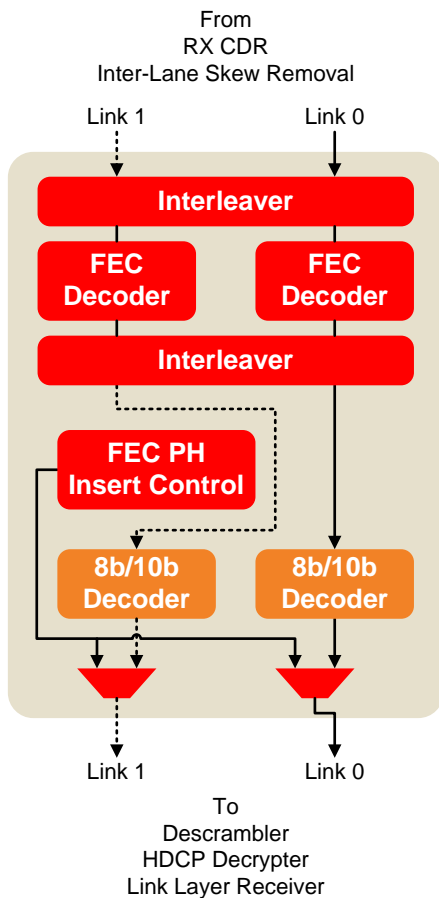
From
RX CDR
Inter-Lane Skew Removal

Link 1

Link 0

Interleaver

FEC
Decoder

FEC
Decoder

Interleaver

FEC PH
Insert Control

8b/10b
Decoder

8b/10b
Decoder

Link 1

Link 0

To
Descrambler
HDCP Decrypter
Link Layer Receiver